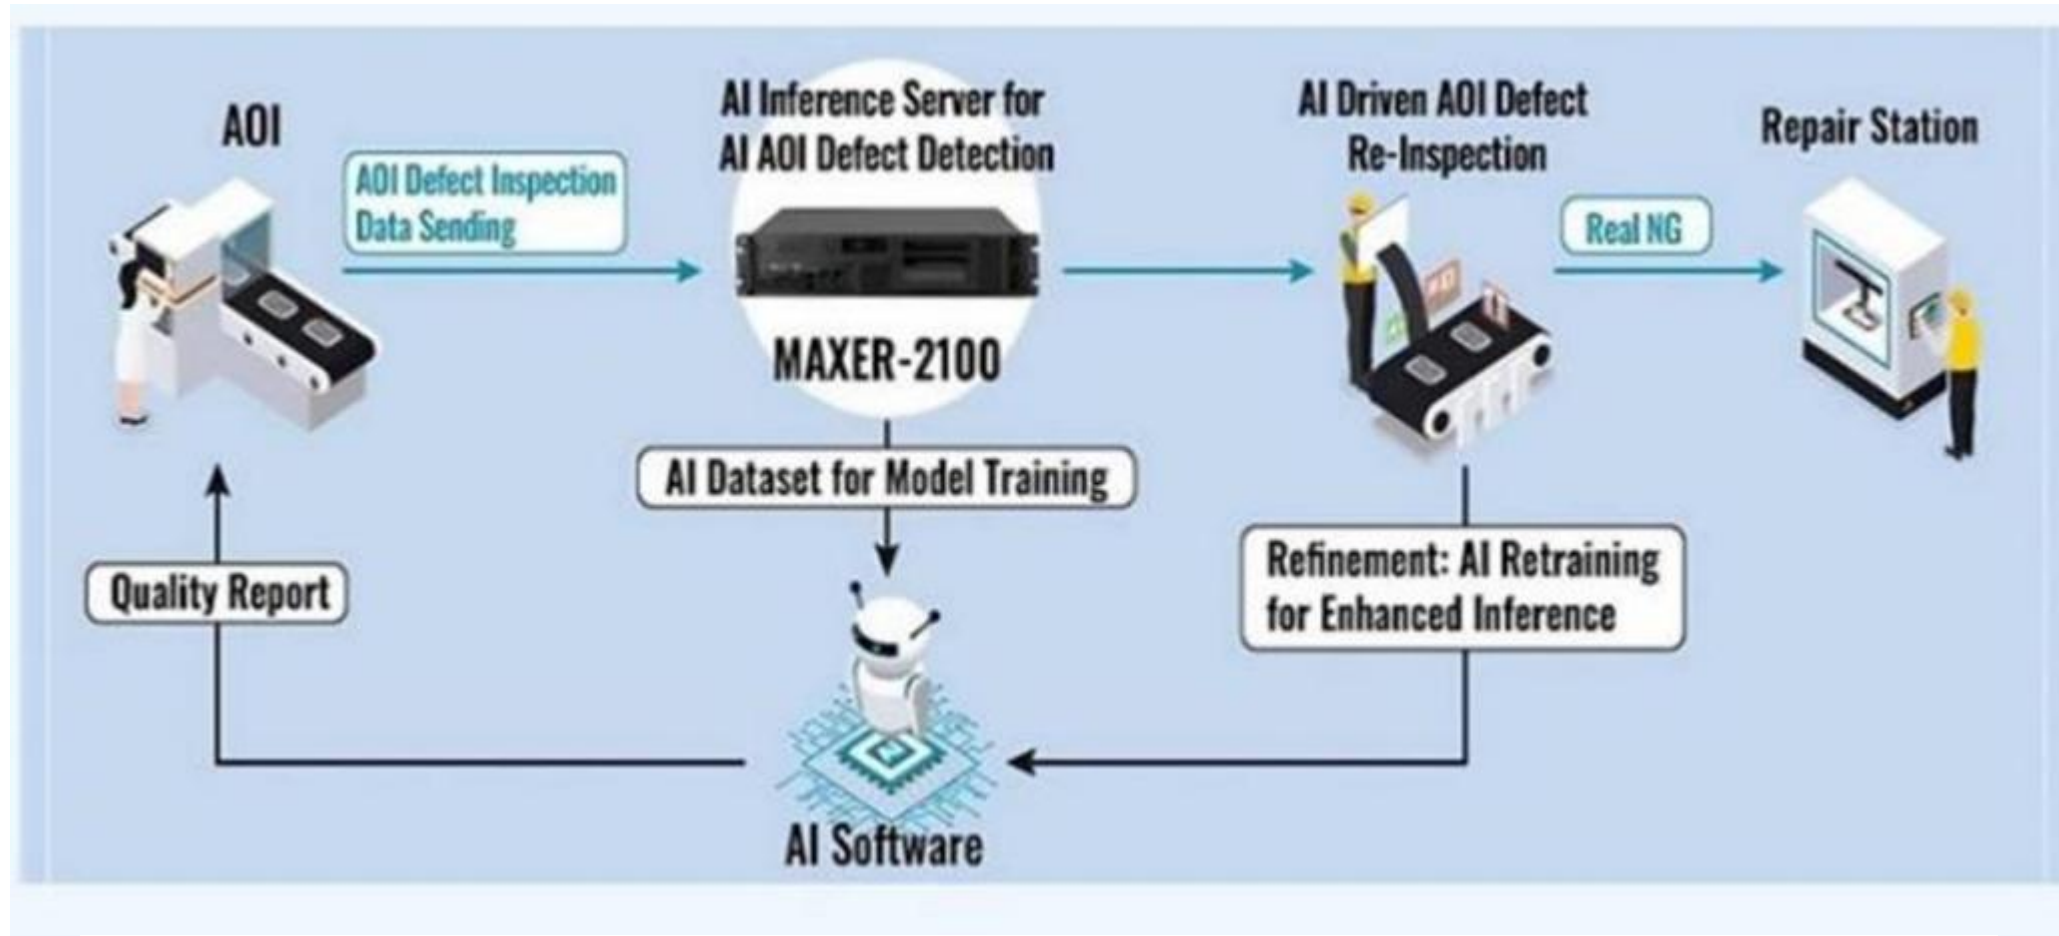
AOI

AOI Defect Inspection Data Sending

AI Inference Server for AI AOI Defect Detection

MAXER-2100

AI Driven AOI Defect Re-Inspection

Real NG

Repair Station

AI Dataset for Model Training

Quality Report

Refinement: AI Retraining for Enhanced Inference

AI Software